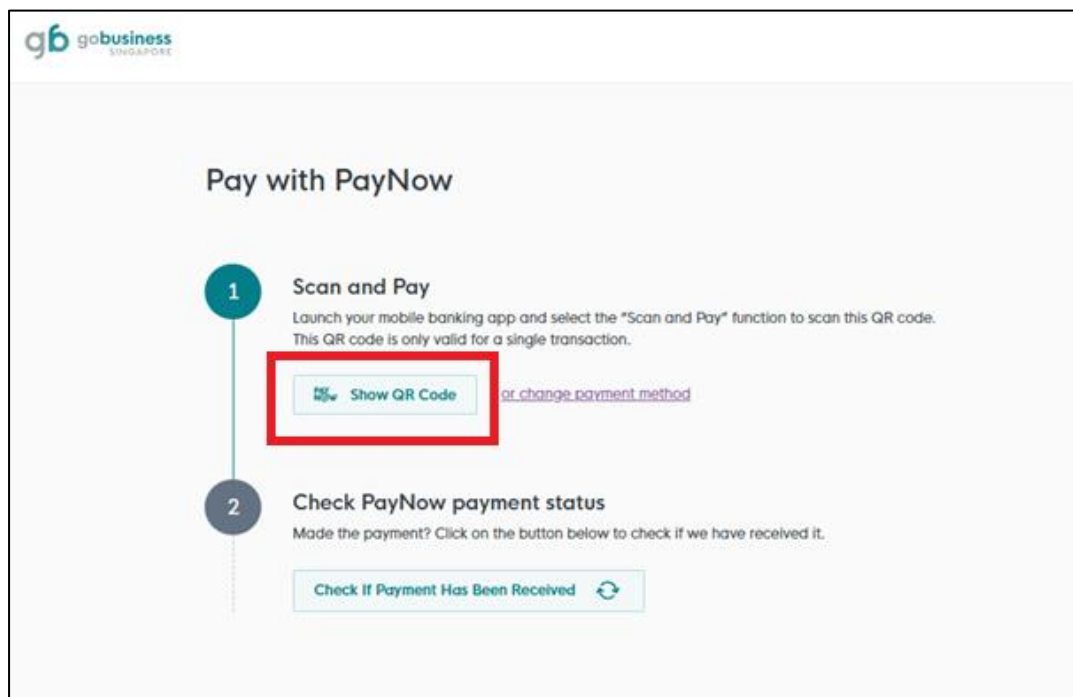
gb gobusiness SINGAPORE

Pay with PayNow

1

Scan and Pay

Launch your mobile banking app and select the "Scan and Pay" function to scan this QR code. This QR code is only valid for a single transaction.

Show QR Code

or change payment method

2

Check PayNow payment status

Made the payment? Click on the button below to check if we have received it.

Check If Payment Has Been Received